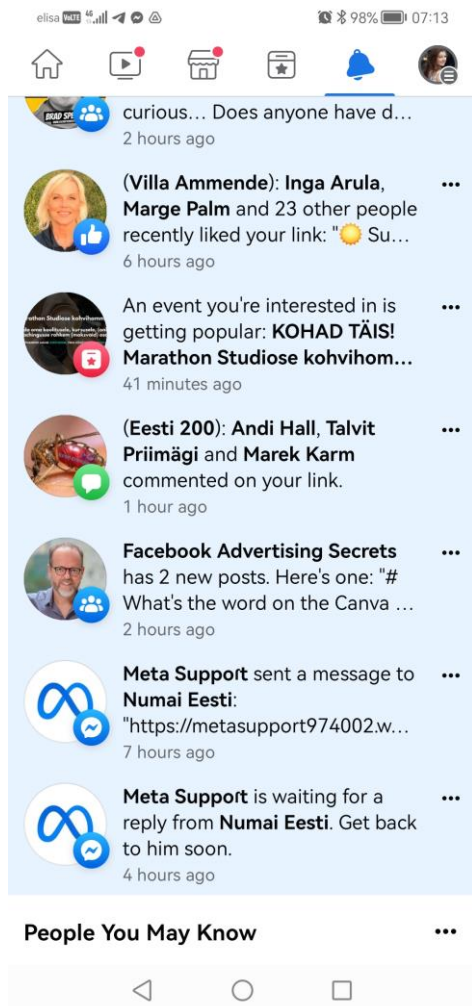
elisa VoLTE 4G 98% 07:13

BRAD SP
curious... Does anyone have d...
2 hours ago

(Villa Ammende): Inga Arula, Marge Palm and 23 other people recently liked your link: "☀️ Su...
6 hours ago

athon Studiose kohvihom
An event you're interested in is getting popular: KOHAD TÄIS! Marathon Studiose kohvihom...
41 minutes ago

(Eesti 200): Andi Hall, Talvit Priimägi and Marek Karm commented on your link.
1 hour ago

Facebook Advertising Secrets has 2 new posts. Here's one: "# What's the word on the Canva ...
2 hours ago

Meta Support sent a message to Numai Eesti: "https://metasupport974002.w...
7 hours ago

Meta Support is waiting for a reply from Numai Eesti. Get back to him soon.
4 hours ago

People You May Know